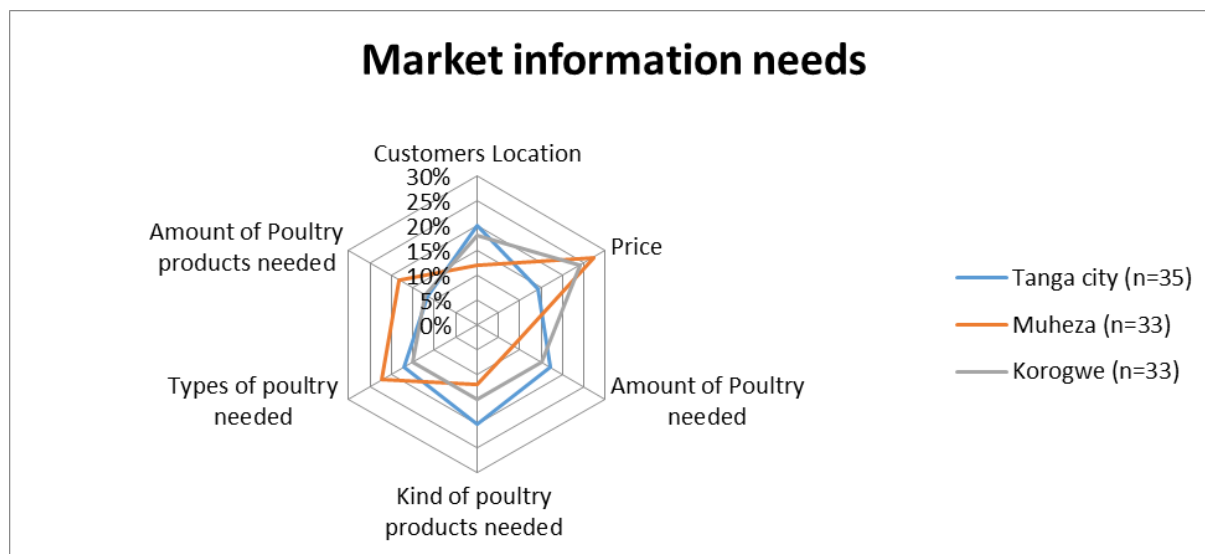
Market information needs

Customers Location
30%
25%
20%
15%
10%
5%
0%

Price

Amount of Poultry needed

Kind of poultry products needed

Types of poultry needed

Amount of Poultry products needed

Tanga city (n=35)
Muheza (n=33)
Korogwe (n=33)